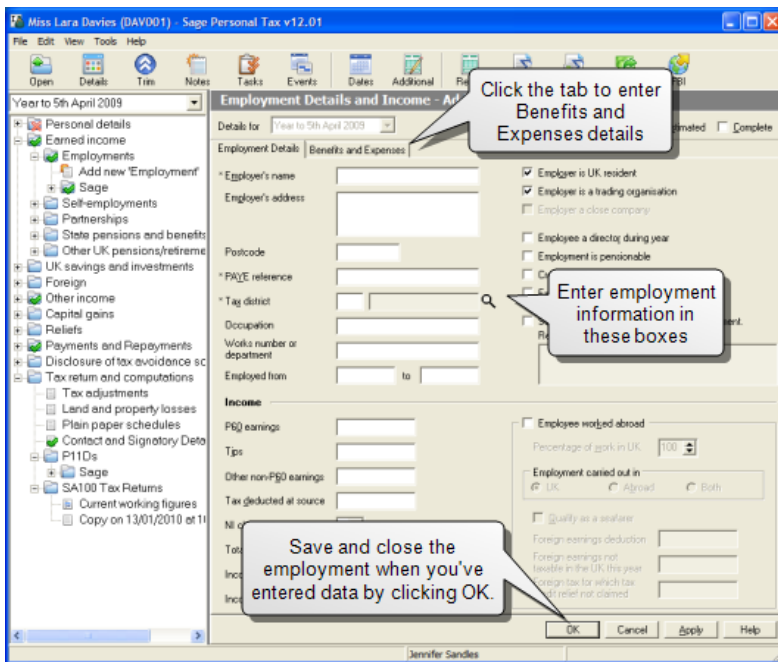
Miss Lara Davies (DAV001) - Sage Personal Tax v12.01

File Edit View Tools Help

Open Details Trim Notes Tasks Events Dates Additional Re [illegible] BI

Year to 5th April 2009

Personal details
Earned income
Employments
Add new 'Employment'
Sage
Self-employments
Partnerships
State pensions and benefits
Other UK pensions/retireme
UK savings and investments
Foreign
Other income
Capital gains
Reliefs
Payments and Repayments
Disclosure of tax avoidance sc
Tax return and computations
Tax adjustments
Land and property losses
Plain paper schedules
Contact and Signatory Deta
P11Ds
Sage
SA100 Tax Returns
Current working figures
Copy on 13/01/2010 at 1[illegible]

Employment Details and Income - Ad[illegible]

Details for Year to 5th April 2009

Employment Details Benefits and Expenses

Click the tab to enter Benefits and Expenses details

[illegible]mated Complete

* Employer's name
Employer's address
Postcode
* PAYE reference
* Tax district
Occupation
Works number or department
Employed from to

Employer is UK resident
Employer is a trading organisation
Employer a close company
Employee a director during year
Employment is pensionable

Enter employment information in these boxes

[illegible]ent.

Income
P60 earnings
Tips
Other non-P60 earnings
Tax deducted at source

Employee worked abroad
Percentage of work in UK 100
Employment carried out in
UK Abroad Both
Qualify as a seafarer
Foreign earnings deduction
Foreign earnings not taxable in the UK this year
Foreign tax for which tax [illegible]dit relief not claimed

Save and close the employment when you've entered data by clicking OK.

OK Cancel Apply Help

Jennifer Sandles